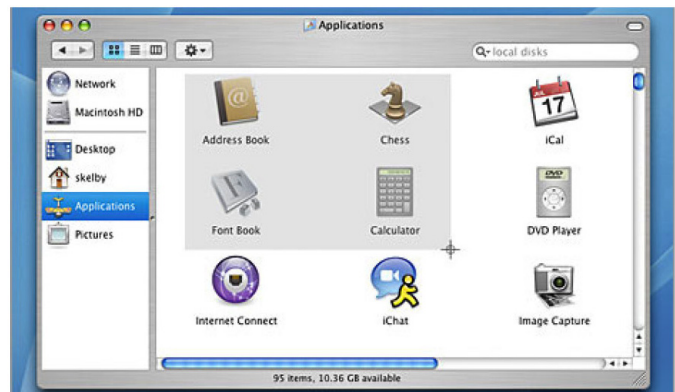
Applications

local disks

Network
Macintosh HD
Desktop
skelby
Applications
Pictures

Address Book
Chess
iCal
Font Book
Calculator
DVD Player
Internet Connect
iChat
Image Capture

JUL
17

DVD

95 items, 10.36 GB available